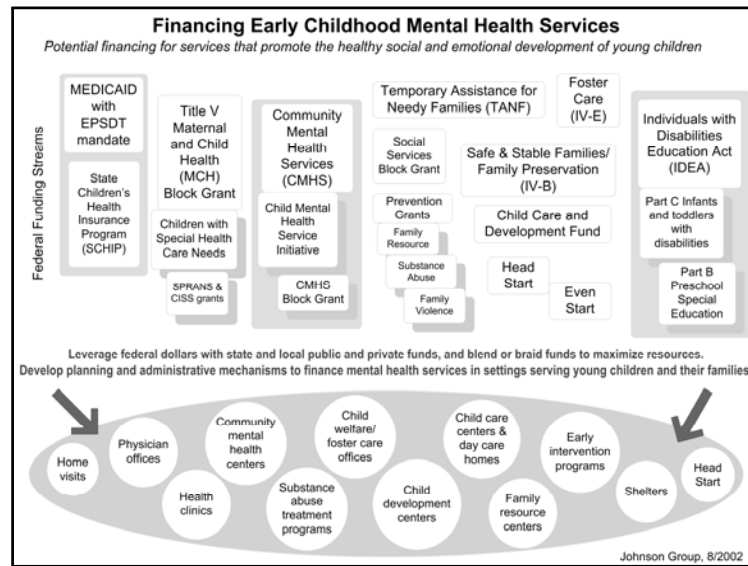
Financing Early Childhood Mental Health Services

Potential financing for services that promote the healthy social and emotional development of young children

Federal Funding Streams

MEDICAID with EPSDT mandate

State Children's Health Insurance Program (SCHIP)

Title V Maternal and Child Health (MCH) Block Grant

Children with Special Health Care Needs

SPRANS & CISS grants

Community Mental Health Services (CMHS)

Child Mental Health Service Initiative

CMHS Block Grant

Temporary Assistance for Needy Families (TANF)

Foster Care (IV-E)

Social Services Block Grant

Prevention Grants

Family Resource

Substance Abuse

Family Violence

Safe & Stable Families/ Family Preservation (IV-B)

Child Care and Development Fund

Head Start

Even Start

Individuals with Disabilities Education Act (IDEA)

Part C Infants and toddlers with disabilities

Part B Preschool Special Education

Leverage federal dollars with state and local public and private funds, and blend or braid funds to maximize resources.
Develop planning and administrative mechanisms to finance mental health services in settings serving young children and their families

Home visits

Physician offices

Health clinics

Community mental health centers

Substance abuse treatment programs

Child welfare/ foster care offices

Child development centers

Child care centers & day care homes

Family resource centers

Early intervention programs

Shelters

Head Start

Johnson Group, 8/2002